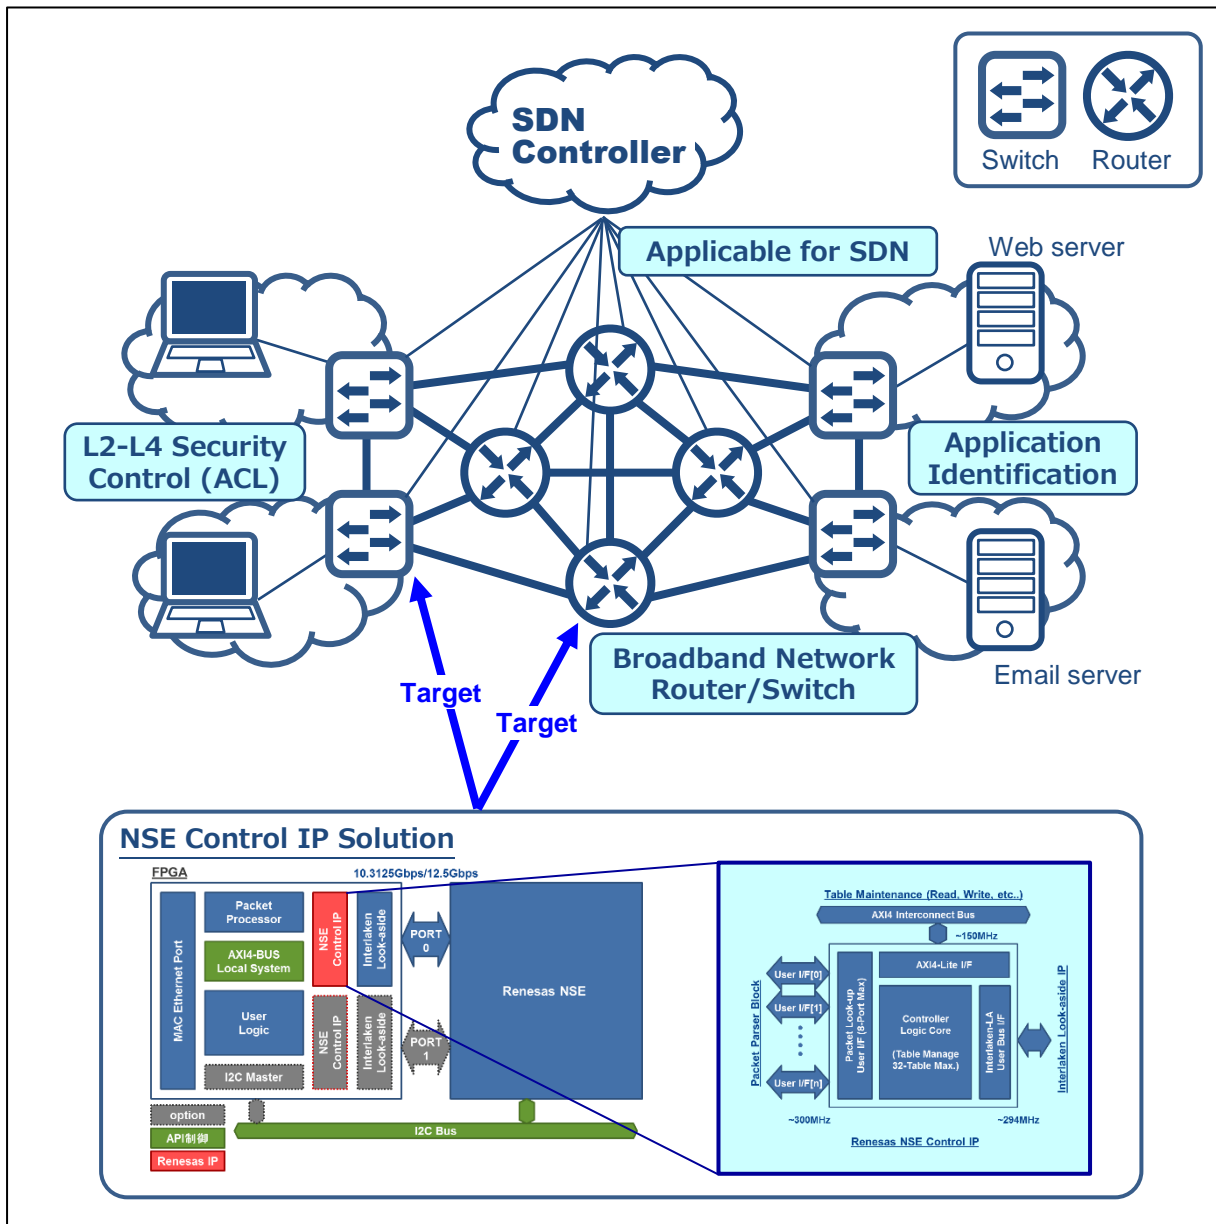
SDN Controller

Switch Router

Applicable for SDN

Web server

L2-L4 Security Control (ACL)

Application Identification

Broadband Network Router/Switch

Email server

Target

Target

NSE Control IP Solution

FPGA

10.3125Gbps/12.5Gbps

MAC Ethernet Port

Packet Processor

AXI4-BUS Local System

User Logic

I2C Master

NSE Control IP

Interlaken Look-aside

NSE Control IP

Interlaken Look-aside

PORT 0

PORT 1

Renesas NSE

option

API制御

Renesas IP

I2C Bus

Table Maintenance (Read, Write, etc.)

AXI4 Interconnect Bus

~150MHz

AXI4-Lite I/F

Packet Parser Block

User I/F[0]

User I/F[1]

User I/F[n]

Packet Look-up User I/F (8-Port Max)

Controller Logic Core

(Table Manage 32-Table Max.)

Interlaken-LA User Bus I/F

Interlaken Look-aside IP

~300MHz

~294MHz

Renesas NSE Control IP